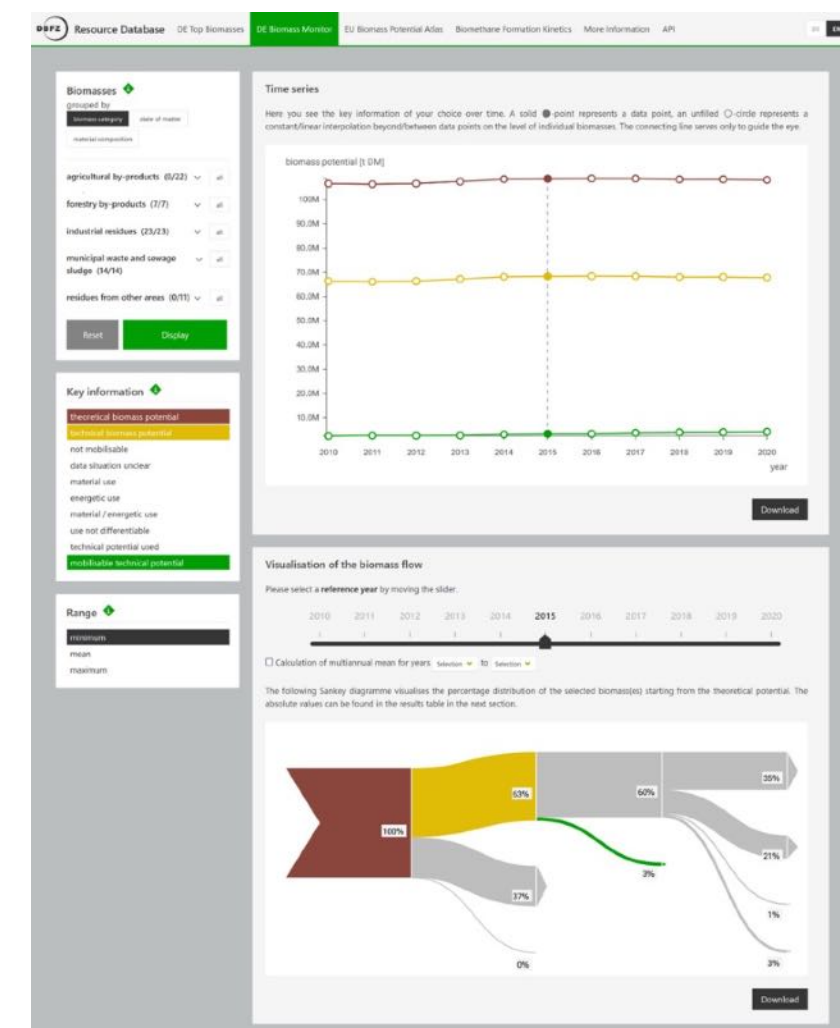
DBFZ Resource Database DE Top Biomasses DE Biomass Monitor EU Biomass Potential Atlas Biomethane Formation Kinetics More Information API

Biomasses
grouped by
biomass category state of matter material composition

agricultural by-products (0/22)
forestry by-products (7/7)
industrial residues (23/23)
municipal waste and sewage sludge (14/14)
residues from other areas (0/11)

Reset Display

Key information
theoretical biomass potential
technical biomass potential
not mobilisable
data situation unclear
material use
energetic use
material / energetic use
use not differentiable
technical potential used
mobilisable technical potential

Range
minimum
mean
maximum

Time series

Here you see the key information of your choice over time. A solid ●-point represents a data point, an unfilled ○-circle represents a constant/linear interpolation beyond/between data points on the level of individual biomasses. The connecting line serves only to guide the eye.

biomass potential [t DM]

100M
90.0M
80.0M
70.0M
60.0M
50.0M
40.0M
30.0M
20.0M
10.0M

2010 2011 2012 2013 2014 2015 2016 2017 2018 2019 2020
year

Download

Visualisation of the biomass flow

Please select a reference year by moving the slider.

2010 2011 2012 2013 2014 2015 2016 2017 2018 2019 2020

☐ Calculation of multiannual mean for years Selection to Selection

The following Sankey diagramme visualises the percentage distribution of the selected biomass(es) starting from the theoretical potential. The absolute values can be found in the results table in the next section.

100%
63%
60%
35%
21%
3%
37%
1%
3%
0%

Download